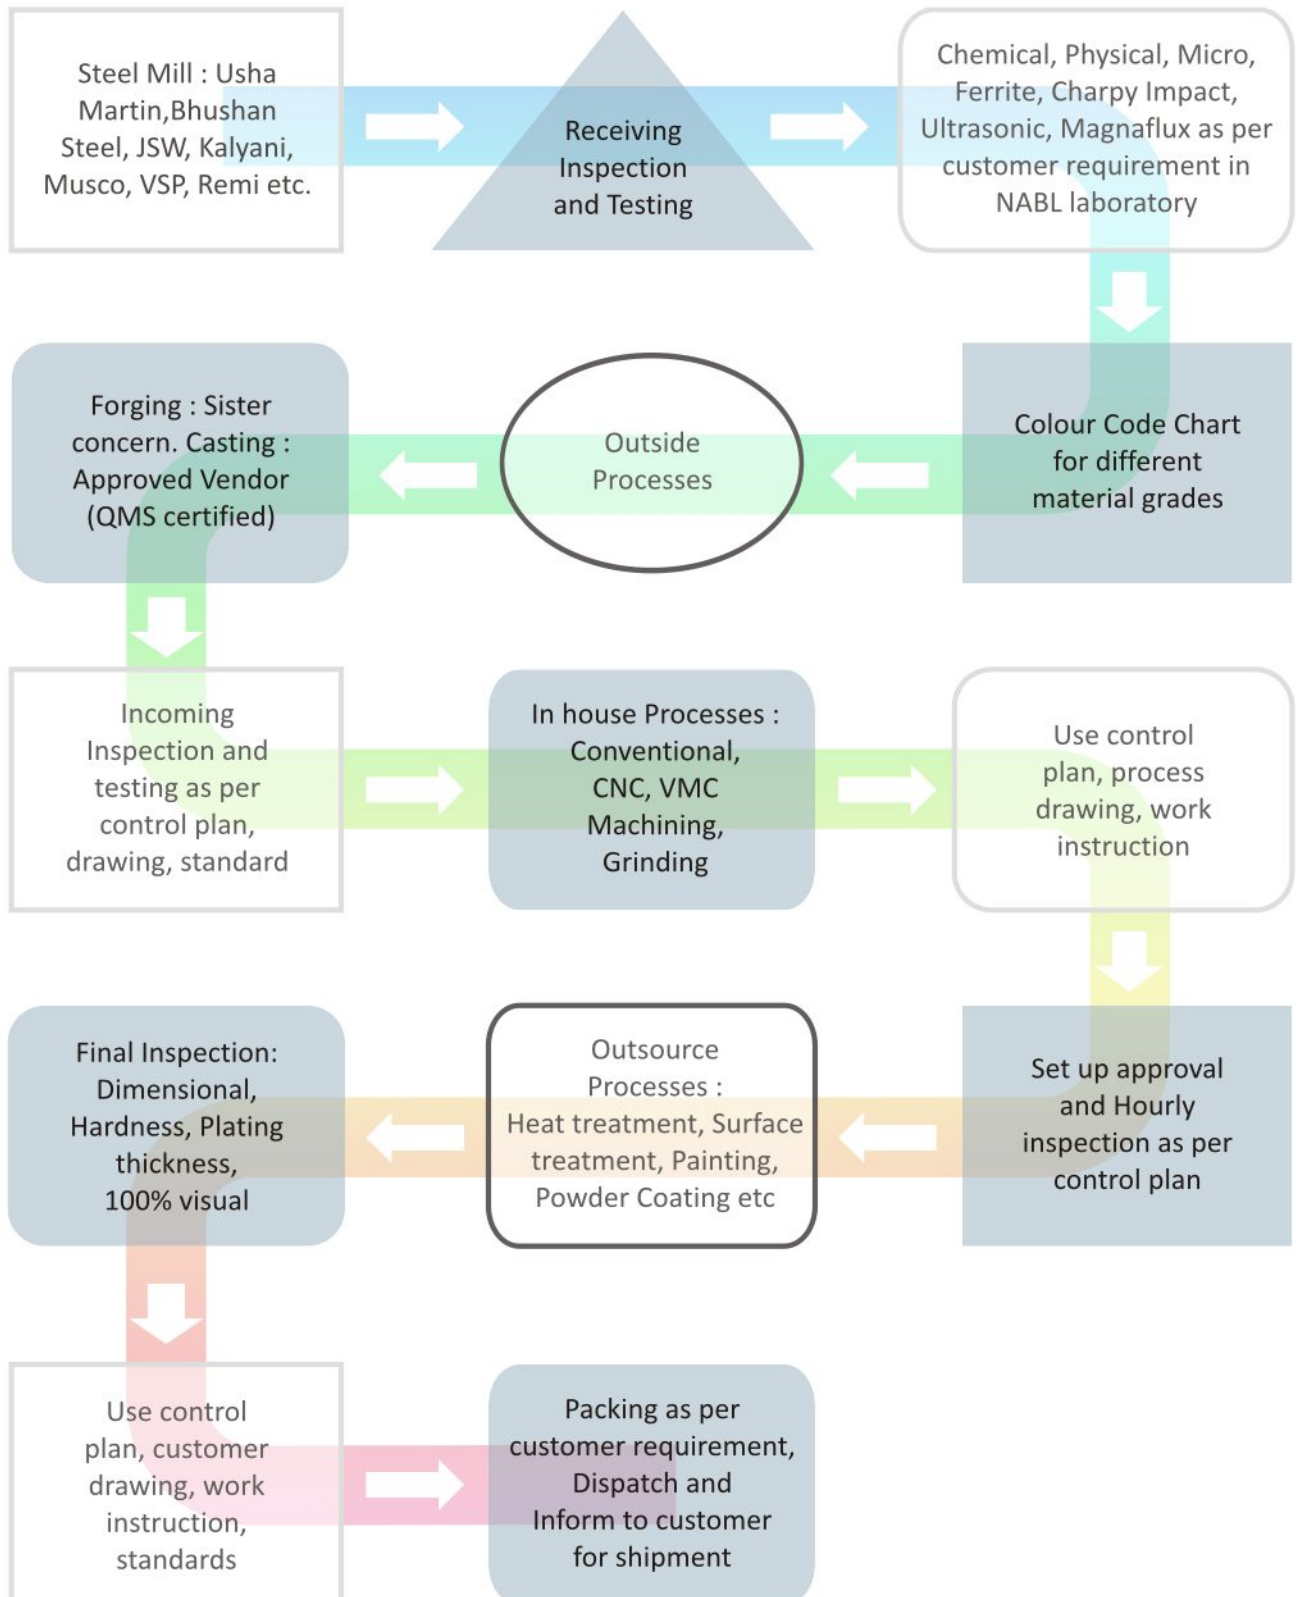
Steel Mill : Usha Martin,Bhushan Steel, JSW, Kalyani, Musco, VSP, Remi etc.

Receiving Inspection and Testing

Chemical, Physical, Micro, Ferrite, Charpy Impact, Ultrasonic, Magnaflux as per customer requirement in NABL laboratory

Colour Code Chart for different material grades

Outside Processes

Forging : Sister concern. Casting : Approved Vendor (QMS certified)

Incoming Inspection and testing as per control plan, drawing, standard

In house Processes : Conventional, CNC, VMC Machining, Grinding

Use control plan, process drawing, work instruction

Set up approval and Hourly inspection as per control plan

Outsource Processes : Heat treatment, Surface treatment, Painting, Powder Coating etc

Final Inspection: Dimensional, Hardness, Plating thickness, 100% visual

Use control plan, customer drawing, work instruction, standards

Packing as per customer requirement, Dispatch and Inform to customer for shipment